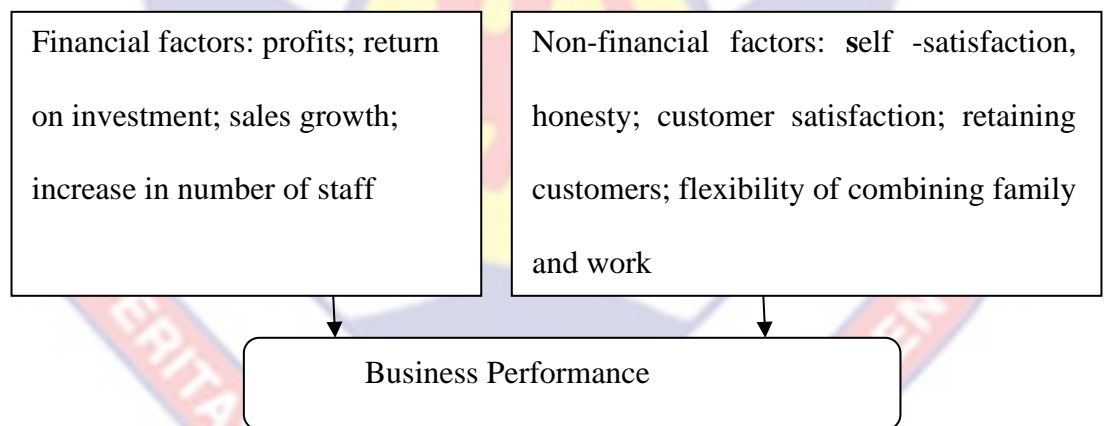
Financial factors: profits; return on investment; sales growth; increase in number of staff

Non-financial factors: self -satisfaction, honesty; customer satisfaction; retaining customers; flexibility of combining family and work

Business Performance